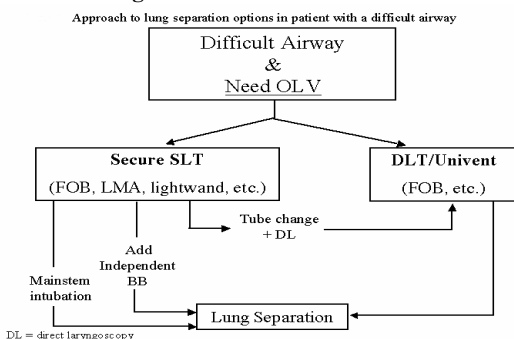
Approach to lung separation options in patient with a difficult airway

Difficult Airway
&
Need OLV

Secure SLT
(FOB, LMA, lightwand, etc.)

DLT/Univent
(FOB, etc.)

Tube change
+ DL

Add
Independent
BB

Mainstem
intubation

Lung Separation

DL = direct laryngoscopy